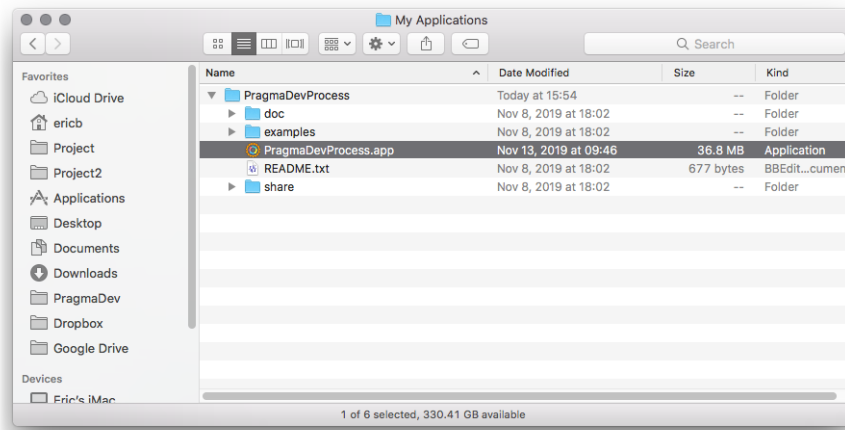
My Applications

Search

Favorites
iCloud Drive
ericb
Project
Project2
Applications
Desktop
Documents
Downloads
PragmaDev
Dropbox
Google Drive

Devices
Eric's iMac

| Name | Date Modified | Size | Kind |
|---|---|---|---|
| PragmaDevProcess | Today at 15:54 | -- | Folder |
| doc | Nov 8, 2019 at 18:02 | -- | Folder |
| examples | Nov 8, 2019 at 18:02 | -- | Folder |
| PragmaDevProcess.app | Nov 13, 2019 at 09:46 | 36.8 MB | Application |
| README.txt | Nov 8, 2019 at 18:02 | 677 bytes | BBEdit...cumen |
| share | Nov 8, 2019 at 18:02 | -- | Folder |

1 of 6 selected, 330.41 GB available